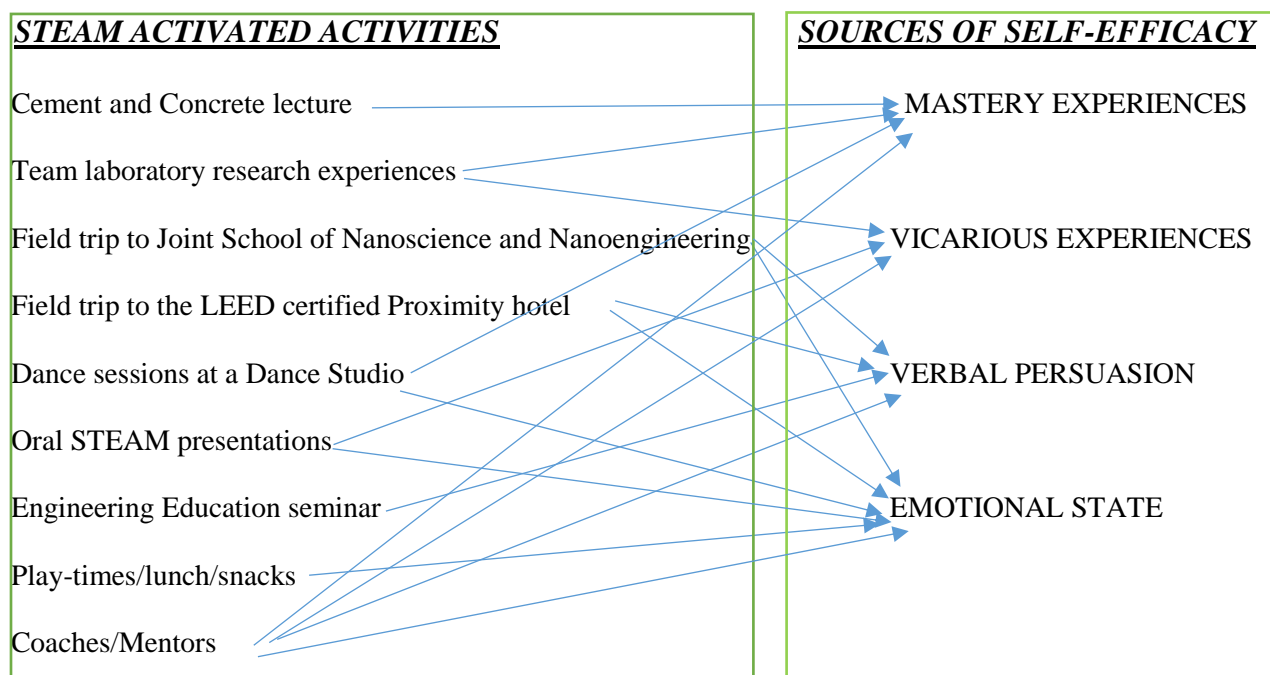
STEAM ACTIVATED ACTIVITIES

Cement and Concrete lecture

Team laboratory research experiences

Field trip to Joint School of Nanoscience and Nanoengineering

Field trip to the LEED certified Proximity hotel

Dance sessions at a Dance Studio

Oral STEAM presentations

Engineering Education seminar

Play-times/lunch/snacks

Coaches/Mentors

SOURCES OF SELF-EFFICACY

MASTERY EXPERIENCES

VICARIOUS EXPERIENCES

VERBAL PERSUASION

EMOTIONAL STATE